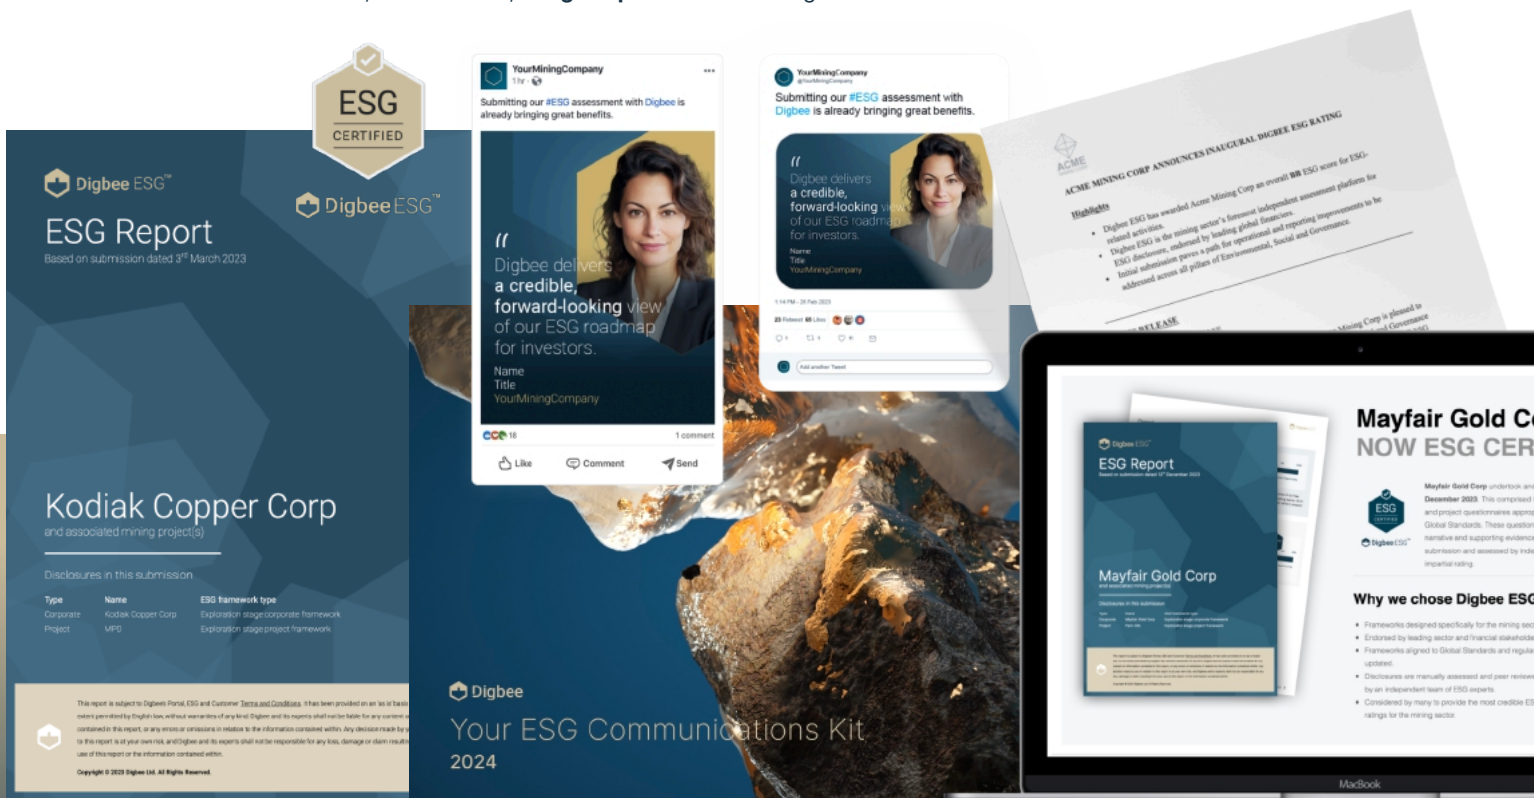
ESG
CERTIFIED
Digbee ESG

Digbee ESG™
ESG Report
Based on submission dated 3rd March 2023

Kodiak Copper Corp
and associated mining project(s)

Disclosures in this submission

| Type | Name | ESG framework type |
|---|---|---|
| Corporate | Kodiak Copper Corp | Exploration stage corporate framework |
| Project | MPD | Exploration stage project framework |

This report is subject to Digbee's Portal, ESG and Customer Terms and Conditions. It has been provided on an 'as is' basis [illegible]

Copyright © 2023 Digbee Ltd. All Rights Reserved.

YourMiningCompany
1hr
Submitting our #ESG assessment with Digbee is already bringing great benefits.
Digbee delivers a credible, forward-looking view of our ESG roadmap for investors.
Name
Title
YourMiningCompany
16
1 comment
Like
Comment
Send

YourMiningCompany
@YourMiningCompany
Submitting our #ESG assessment with Digbee is already bringing great benefits.
Digbee delivers a credible, forward-looking view of our ESG roadmap for investors.
Name
Title
YourMiningCompany
Add another Tweet

ACME
ACME MINING CORP ANNOUNCES INAUGURAL DIGBEE ESG RATING
Highlights
• Digbee ESG has awarded Acme Mining Corp an overall BB ESG score for ESG-related activities.
• Digbee ESG is the mining sector's foremost independent assessment platform for ESG disclosure, endorsed by leading global financiers.
• Initial submission paves a path for operational and reporting improvements to be addressed across all pillars of Environmental, Social and Governance.

Digbee
Your ESG Communications Kit
2024

ESG Report
Mayfair Gold Corp
Mayfair Gold C
NOW ESG CER
Why we chose Digbee ESG
MacBook